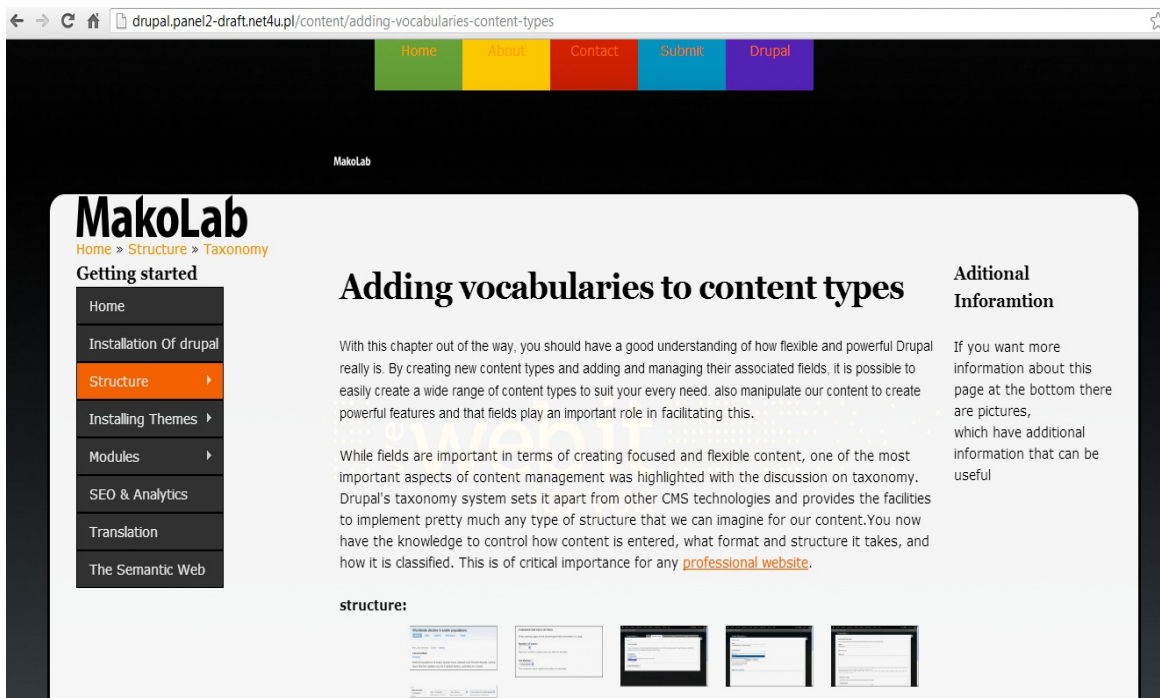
drupal.panel2-draft.net4u.pl/content/adding-vocabularies-content-types

Home About Contact Submit Drupal

MakoLab

MakoLab
Home » Structure » Taxonomy

Getting started

Home
Installation Of drupal
Structure
Installing Themes
Modules
SEO & Analytics
Translation
The Semantic Web

Adding vocabularies to content types

With this chapter out of the way, you should have a good understanding of how flexible and powerful Drupal really is. By creating new content types and adding and managing their associated fields, it is possible to easily create a wide range of content types to suit your every need. also manipulate our content to create powerful features and that fields play an important role in facilitating this.

While fields are important in terms of creating focused and flexible content, one of the most important aspects of content management was highlighted with the discussion on taxonomy. Drupal's taxonomy system sets it apart from other CMS technologies and provides the facilities to implement pretty much any type of structure that we can imagine for our content.You now have the knowledge to control how content is entered, what format and structure it takes, and how it is classified. This is of critical importance for any professional website.

structure:

Aditional Inforamtion

If you want more information about this page at the bottom there are pictures, which have additional information that can be useful